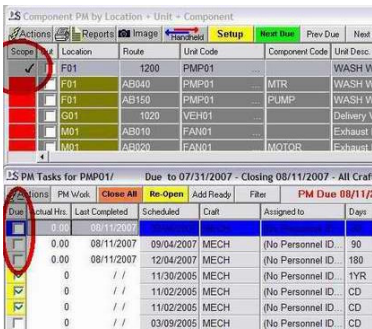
Component PM by Location + Unit + Component

Actions | Reports | Image | Handheld | Setup | Next Due | Prev Due | Next

| Scope | Unit | Location | Route | Unit Code | Component Code | Unit Desc. |
|---|---|---|---|---|---|---|
| ✓ | | F01 | 1200 | PMP01 | | WASH W |
| | | F01 | AB040 | PMP01 | MTR | WASH W |
| | | F01 | AB150 | PMP01 | PUMP | WASH W |
| | | G01 | 1020 | VEH01 | | Delivery V |
| | | M01 | AB010 | FAN01 | | Exhaust |
| | | M01 | AB020 | FAN01 | MOTOR | Exhaust |

PM Tasks for PMP01/ Due to 07/31/2007 - Closing 08/11/2007 - All Craf

Actions | PM Work | Close All | Re-Open | Add Ready | Filter | PM Due 08/11/2

| Due | Actual Hrs. | Last Completed | Scheduled | Craft | Assigned to | Days |
|---|---|---|---|---|---|---|
| | 0.00 | 08/11/2007 | | MECH | (No Personnel ID | 30 |
| | 0.00 | 08/11/2007 | 09/04/2007 | MECH | (No Personnel ID... | 90 |
| | 0.00 | 08/11/2007 | 12/04/2007 | MECH | (No Personnel ID... | 180 |
| | 0 | / / | 11/30/2005 | MECH | (No Personnel ID... | 1YR |
| ✓ | 0 | / / | 11/02/2005 | MECH | (No Personnel ID... | CD |
| ✓ | 0 | / / | 11/02/2005 | MECH | (No Personnel ID... | CD |
| | 0 | / / | 03/09/2005 | MECH | (No Personnel ID... | CD |